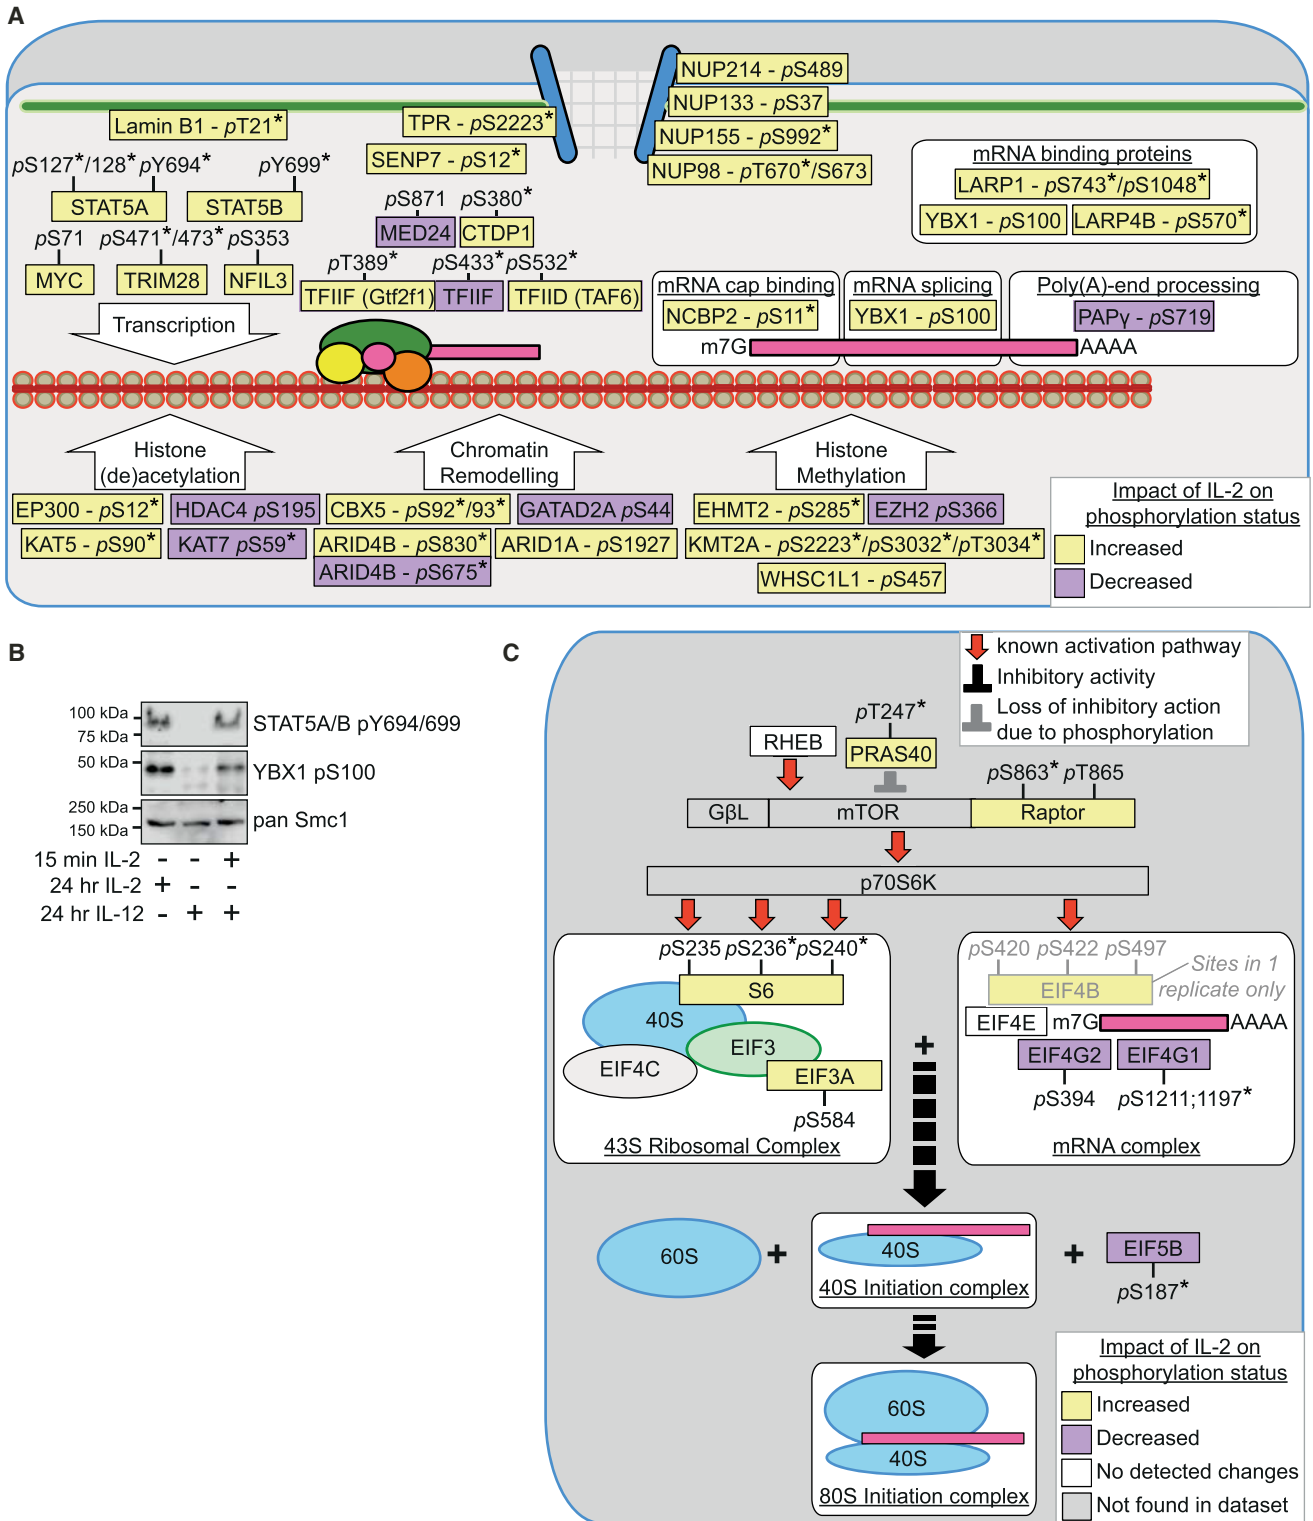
A

Lamin B1 - pT21*
TPR - pS2223*
SENP7 - pS12*
NUP214 - pS489
NUP133 - pS37
NUP155 - pS992*
NUP98 - pT670*/S673

pS127*/128* pY694*
pY699*
STAT5A
STAT5B
pS71
pS471*/473* pS353
MYC
TRIM28
NFIL3
pS871 pS380*
MED24
CTDP1
pT389*
pS433* pS532*
TFIIF (Gtf2f1)
TFIIF
TFIID (TAF6)
Transcription

mRNA binding proteins
LARP1 - pS743*/pS1048*
YBX1 - pS100
LARP4B - pS570*

mRNA cap binding
NCBP2 - pS11*
mRNA splicing
YBX1 - pS100
Poly(A)-end processing
PAPγ - pS719
m7G
AAAA

Histone (de)acetylation
EP300 - pS12*
HDAC4 pS195
KAT5 - pS90*
KAT7 pS59*

Chromatin Remodelling
CBX5 - pS92*/93*
GATAD2A pS44
ARID4B - pS830*
ARID1A - pS1927
ARID4B - pS675*

Histone Methylation
EHMT2 - pS285*
EZH2 pS366
KMT2A - pS2223*/pS3032*/pT3034*
WHSC1L1 - pS457

Impact of IL-2 on phosphorylation status
Increased
Decreased

B

100 kDa
75 kDa
STAT5A/B pY694/699
50 kDa
YBX1 pS100
250 kDa
150 kDa
pan Smc1
15 min IL-2 - - +
24 hr IL-2 + - -
24 hr IL-12 - + +

C

known activation pathway
Inhibitory activity
Loss of inhibitory action due to phosphorylation

RHEB
pT247*
PRAS40
pS863* pT865
GβL
mTOR
Raptor
p70S6K

pS235 pS236* pS240*
S6
40S
EIF3
EIF4C
EIF3A
pS584
43S Ribosomal Complex

pS420 pS422 pS497
Sites in 1 replicate only
EIF4B
EIF4E
m7G
AAAA
EIF4G2
EIF4G1
pS394
pS1211;1197*
mRNA complex

+
60S
+
40S
40S Initiation complex
+
EIF5B
pS187*

60S
40S
80S Initiation complex

Impact of IL-2 on phosphorylation status
Increased
Decreased
No detected changes
Not found in dataset